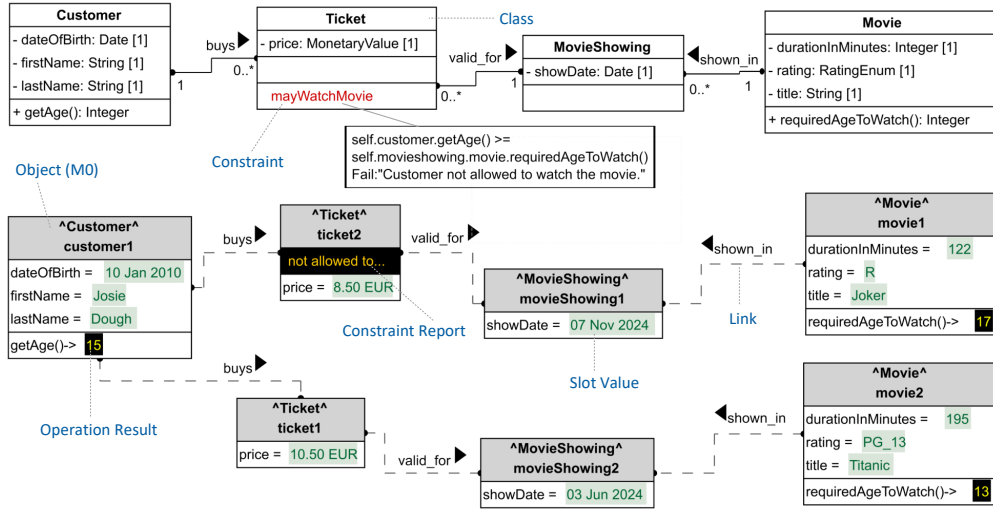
Customer
- dateOfBirth: Date [1]
- firstName: String [1]
- lastName: String [1]
+ getAge(): Integer

buys
1
0..*

Ticket
- price: MonetaryValue [1]
mayWatchMovie

Class

valid_for
0..*
1

MovieShowing
- showDate: Date [1]

shown_in
0..*
1

Movie
- durationInMinutes: Integer [1]
- rating: RatingEnum [1]
- title: String [1]
+ requiredAgeToWatch(): Integer

Constraint

self.customer.getAge() >=
self.movieshowing.movie.requiredAgeToWatch()
Fail:"Customer not allowed to watch the movie."

Object (M0)

^Customer^
customer1
dateOfBirth = 10 Jan 2010
firstName = Josie
lastName = Dough
getAge()-> 15

buys

^Ticket^
ticket2
not allowed to...
price = 8.50 EUR

valid_for

Constraint Report

^MovieShowing^
movieShowing1
showDate = 07 Nov 2024

shown_in

Link

^Movie^
movie1
durationInMinutes = 122
rating = R
title = Joker
requiredAgeToWatch()-> 17

Slot Value

buys

Operation Result

^Ticket^
ticket1
price = 10.50 EUR

valid_for

^MovieShowing^
movieShowing2
showDate = 03 Jun 2024

shown_in

^Movie^
movie2
durationInMinutes = 195
rating = PG_13
title = Titanic
requiredAgeToWatch()-> 13